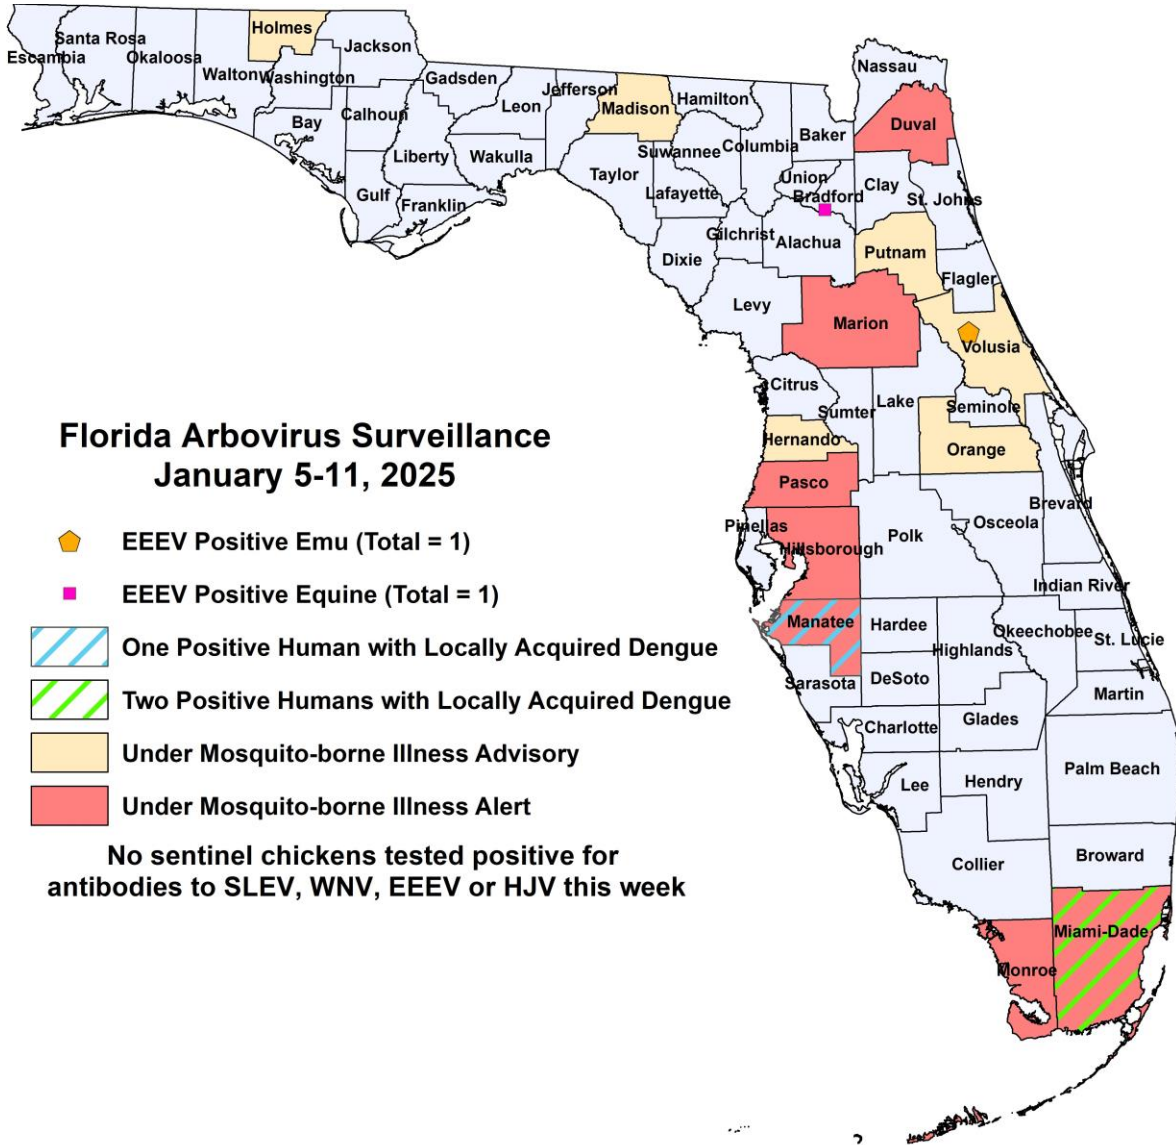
Florida Arbovirus Surveillance
January 5-11, 2025

EEEV Positive Emu (Total = 1)

EEEV Positive Equine (Total = 1)

One Positive Human with Locally Acquired Dengue

Two Positive Humans with Locally Acquired Dengue

Under Mosquito-borne Illness Advisory

Under Mosquito-borne Illness Alert

No sentinel chickens tested positive for antibodies to SLEV, WNV, EEEV or HJV this week

Escambia
Santa Rosa
Okaloosa
Holmes
Jackson
Walton
Washington
Bay
Calhoun
Gadsden
Liberty
Gulf
Franklin
Wakulla
Leon
Jefferson
Madison
Hamilton
Taylor
Suwannee
Lafayette
Columbia
Baker
Nassau
Duval
Union
Bradford
Clay
St. Johns
Gilchrist
Alachua
Dixie
Putnam
Flagler
Levy
Marion
Volusia
Citrus
Sumter
Lake
Seminole
Hernando
Orange
Pasco
Brevard
Pinellas
Hillsborough
Polk
Osceola
Indian River
Manatee
Hardee
Okeechobee
St. Lucie
Highlands
Sarasota
DeSoto
Martin
Charlotte
Glades
Lee
Hendry
Palm Beach
Collier
Broward
Miami-Dade
Monroe